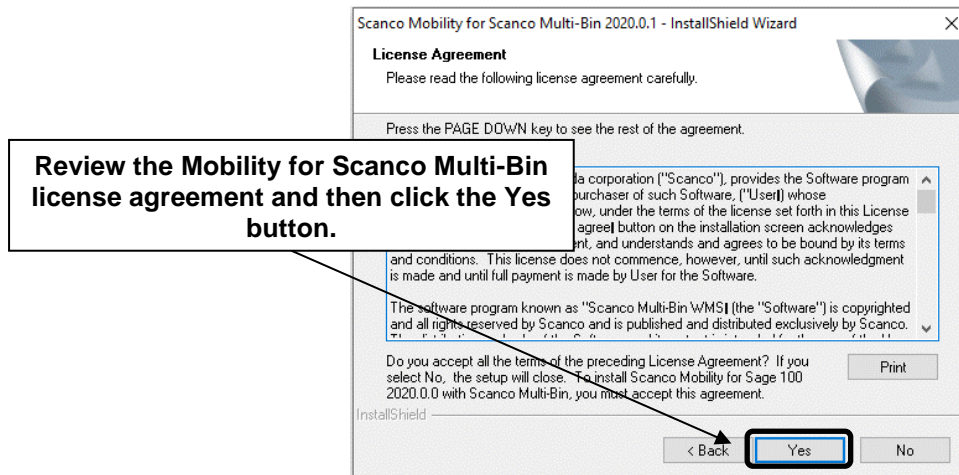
Scanco Mobility for Scanco Multi-Bin 2020.0.1 - InstallShield Wizard

License Agreement

Please read the following license agreement carefully.

Press the PAGE DOWN key to see the rest of the agreement.

Review the Mobility for Scanco Multi-Bin license agreement and then click the Yes button.

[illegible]da corporation ("Scanco"), provides the Software program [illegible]purchaser of such Software, ("User|) whose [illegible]ow, under the terms of the license set forth in this License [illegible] agree| button on the installation screen acknowledges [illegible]ent, and understands and agrees to be bound by its terms and conditions. This license does not commence, however, until such acknowledgment is made and until full payment is made by User for the Software.

The software program known as "Scanco Multi-Bin WMS| (the "Software") is copyrighted and all rights reserved by Scanco and is published and distributed exclusively by Scanco. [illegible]

Do you accept all the terms of the preceding License Agreement? If you select No, the setup will close. To install Scanco Mobility for Sage 100 2020.0.0 with Scanco Multi-Bin, you must accept this agreement.

Print

InstallShield

< Back

Yes

No